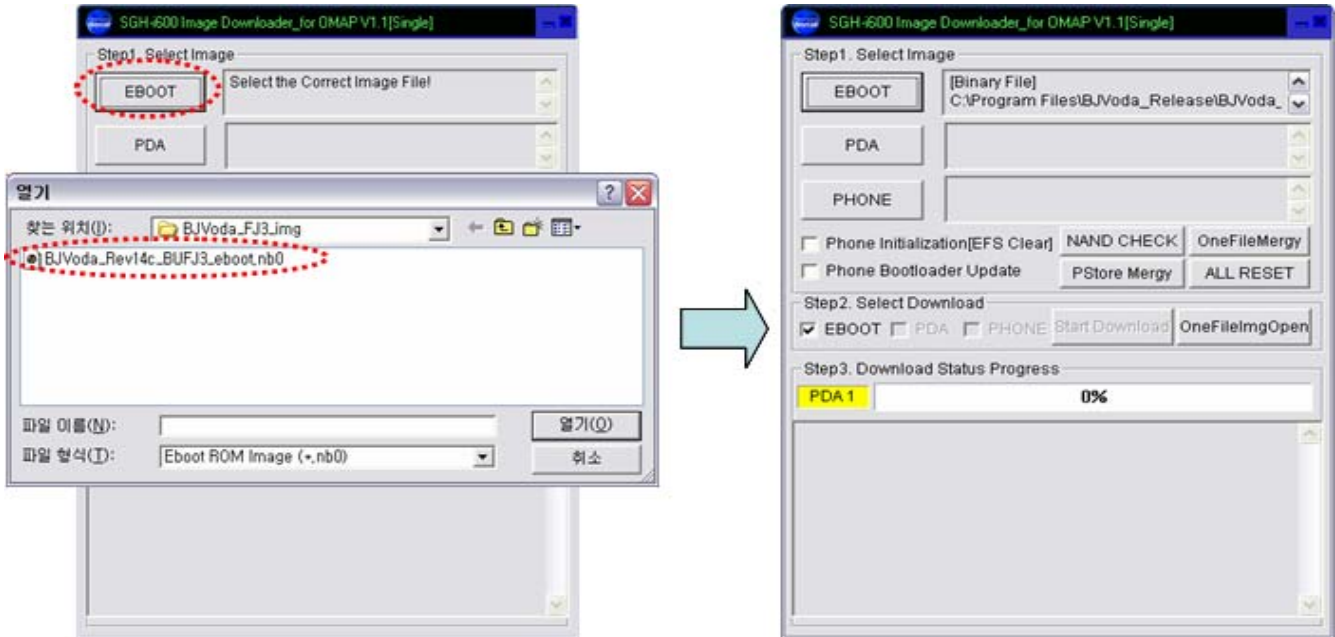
SGH-i600 Image Downloader_for OMAP V1.1[Single]

Step1. Select Image

EBOOT

Select the Correct Image File!

PDA

열기

찾는 위치(I): BJVoda_FJ3_img

BJVoda_Rev14c_BUFJ3_eboot.nb0

파일 이름(N):

열기(O)

파일 형식(T): Eboot ROM Image (*.nb0)

취소

SGH-i600 Image Downloader_for OMAP V1.1[Single]

Step1. Select Image

EBOOT

[Binary File]
C:\Program Files\BJVoda_Release\BJVoda_

PDA

PHONE

Phone Initialization[EFS Clear]

NAND CHECK

OneFileMergy

Phone Bootloader Update

PStore Mergy

ALL RESET

Step2. Select Download

EBOOT

PDA

PHONE

Start Download

OneFileImgOpen

Step3. Download Status Progress

PDA 1

0%